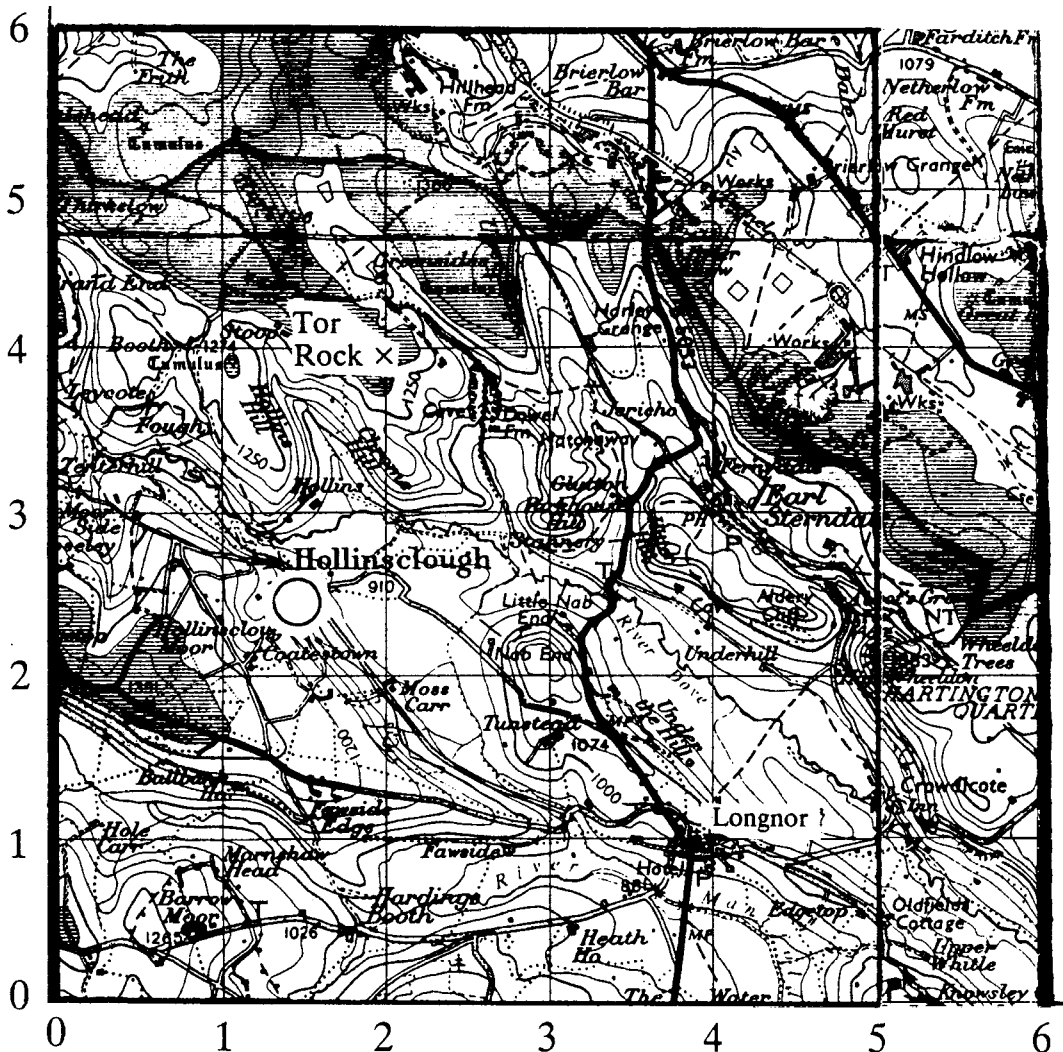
6
5
4
3
2
1
0

The Frith
Hillhead
Tumulus
Thirkelow
Hillhead Fm
Wks
Brierlow Bar
Brierlow Bar Fm
Farditch Fm
1079
Netherlow Fm
Red Hurst
Brierlow Grange
Works
Hindlow
Hollow
Tor
Rock ×
Stoop
Booth
Tumulus
Laycote
Fough
Tenterhill
Moss Side
Greensides
Tumulus
Glutton Grange
Works
Wks
Dowel Fm
Jericho
Hollins
1250
1250
Glutton Bridge
Earl Sterndale
Hollinsclough
910
Little Nab End
Nab End
River Dove
Underhill
Hollinsclough Moor
Coatestown
Moss Carr
Tunstead
1074
Under the Hill
Wheeldon Trees
HARTINGTON QUARTER
1000
1200
Crowdicote
Hole Carr
Fawside Edge
Longnor
Fawside
Hardings Booth
River Manifold
Edgetop
Oldfield Cottage
Barrow Moor
1265
1026
Heath Ho
Upper Whittle
Knowsley
The Water
MP

0
1
2
3
4
5
6